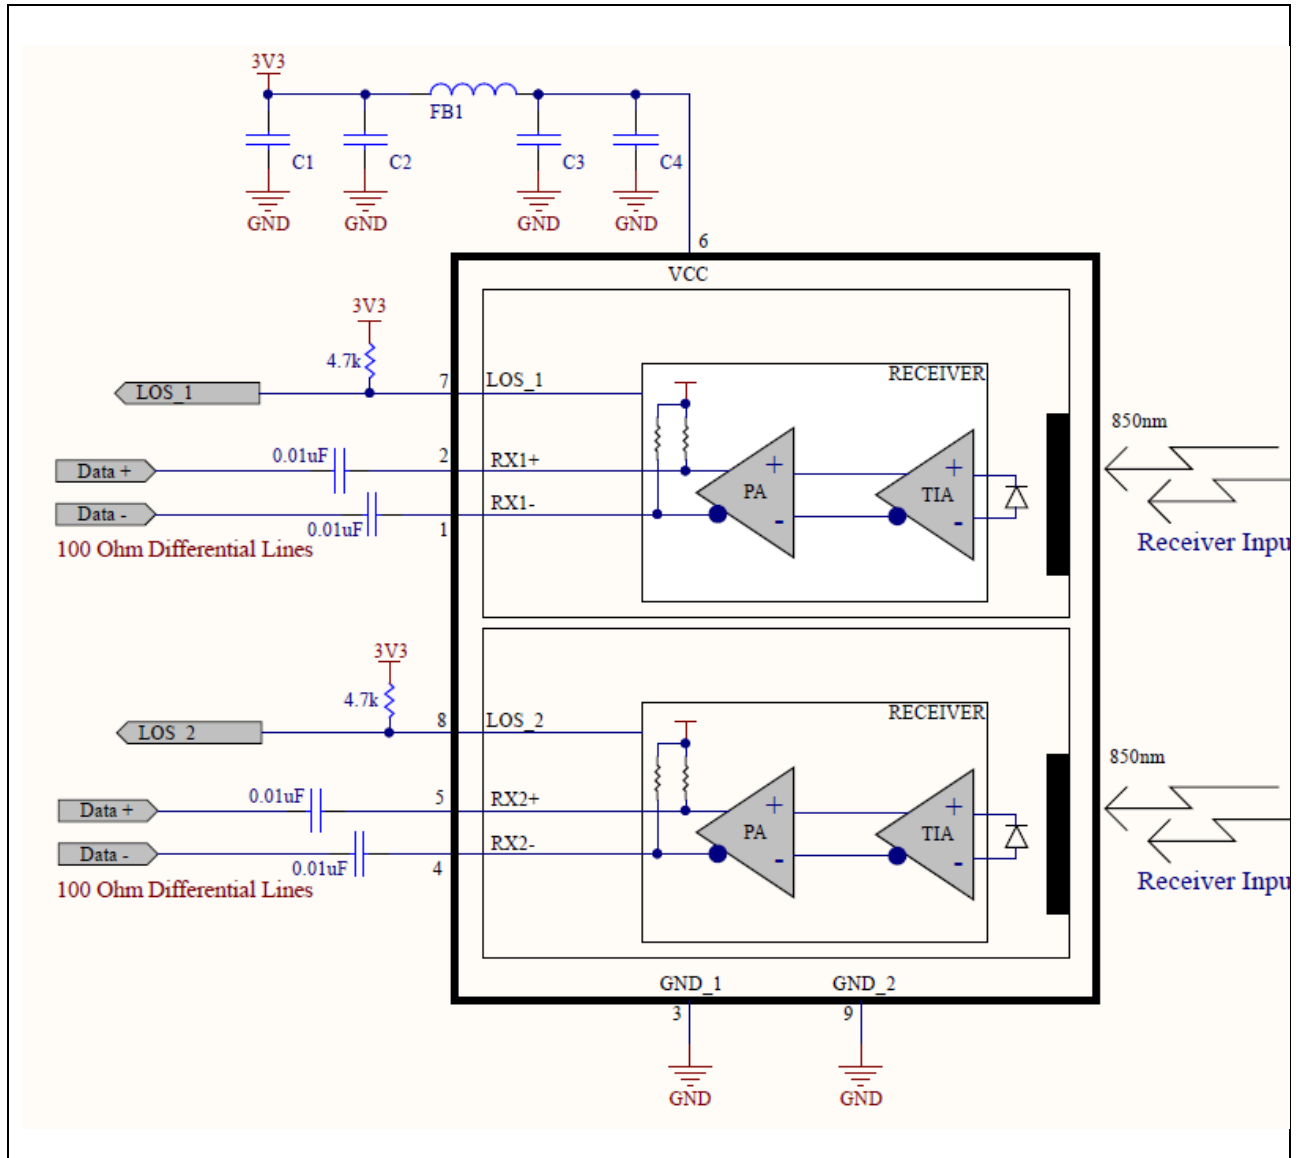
3V3
FB1
C1
C2
C3
C4
GND
GND
GND
GND
6
VCC
3V3
4.7k
7
LOS_1
LOS_1
RECEIVER
850nm
Data +
0.01uF
2
RX1+
PA
TIA
Data -
RX1-
0.01uF
1
100 Ohm Differential Lines
Receiver Inpu
3V3
4.7k
8
LOS_2
LOS_2
RECEIVER
850nm
Data +
0.01uF
5
RX2+
PA
TIA
Data -
RX2-
0.01uF
4
100 Ohm Differential Lines
Receiver Inpu
GND_1
GND_2
3
9
GND
GND